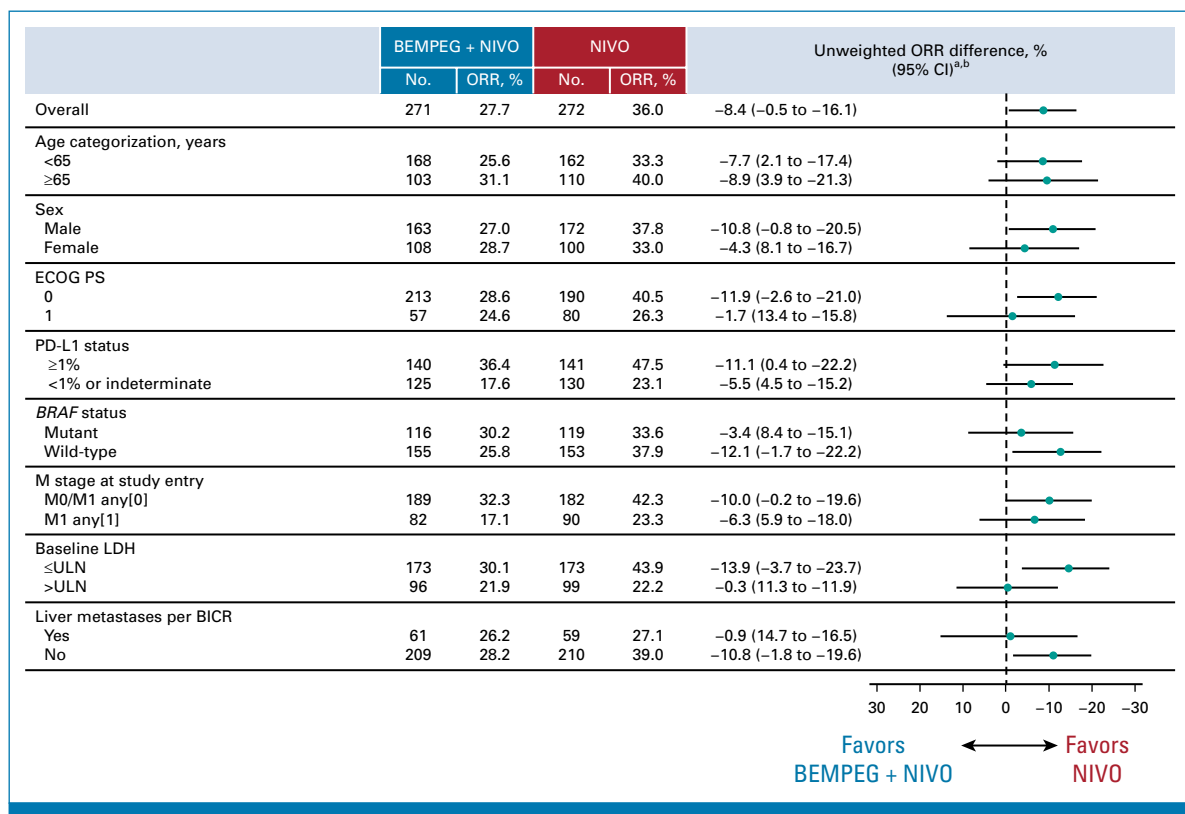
| | BEMPEG + NIVO No. | BEMPEG + NIVO ORR, % | NIVO No. | NIVO ORR, % | Unweighted ORR difference, % (95% CI)$^{a,b}$ |
|---|---|---|---|---|---|
| Overall | 271 | 27.7 | 272 | 36.0 | −8.4 (−0.5 to −16.1) |
| Age categorization, years | | | | | |
| <65 | 168 | 25.6 | 162 | 33.3 | −7.7 (2.1 to −17.4) |
| ≥65 | 103 | 31.1 | 110 | 40.0 | −8.9 (3.9 to −21.3) |
| Sex | | | | | |
| Male | 163 | 27.0 | 172 | 37.8 | −10.8 (−0.8 to −20.5) |
| Female | 108 | 28.7 | 100 | 33.0 | −4.3 (8.1 to −16.7) |
| ECOG PS | | | | | |
| 0 | 213 | 28.6 | 190 | 40.5 | −11.9 (−2.6 to −21.0) |
| 1 | 57 | 24.6 | 80 | 26.3 | −1.7 (13.4 to −15.8) |
| PD-L1 status | | | | | |
| ≥1% | 140 | 36.4 | 141 | 47.5 | −11.1 (0.4 to −22.2) |
| <1% or indeterminate | 125 | 17.6 | 130 | 23.1 | −5.5 (4.5 to −15.2) |
| *BRAF* status | | | | | |
| Mutant | 116 | 30.2 | 119 | 33.6 | −3.4 (8.4 to −15.1) |
| Wild-type | 155 | 25.8 | 153 | 37.9 | −12.1 (−1.7 to −22.2) |
| M stage at study entry | | | | | |
| M0/M1 any[0] | 189 | 32.3 | 182 | 42.3 | −10.0 (−0.2 to −19.6) |
| M1 any[1] | 82 | 17.1 | 90 | 23.3 | −6.3 (5.9 to −18.0) |
| Baseline LDH | | | | | |
| ≤ULN | 173 | 30.1 | 173 | 43.9 | −13.9 (−3.7 to −23.7) |
| >ULN | 96 | 21.9 | 99 | 22.2 | −0.3 (11.3 to −11.9) |
| Liver metastases per BICR | | | | | |
| Yes | 61 | 26.2 | 59 | 27.1 | −0.9 (14.7 to −16.5) |
| No | 209 | 28.2 | 210 | 39.0 | −10.8 (−1.8 to −19.6) |

30 20 10 0 −10 −20 −30

Favors BEMPEG + NIVO    Favors NIVO